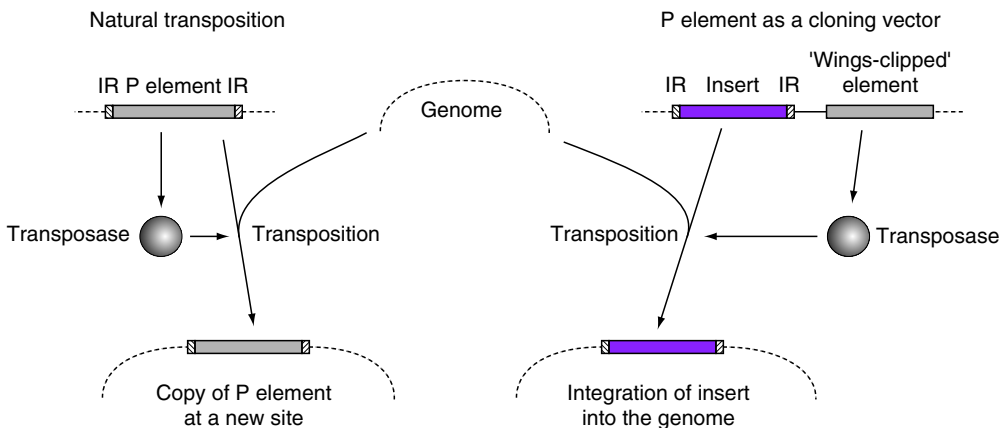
Natural transposition

P element as a cloning vector

IR P element IR

Genome

IR Insert IR

'Wings-clipped' element

Transposase

Transposition

Transposition

Transposase

Copy of P element at a new site

Integration of insert into the genome